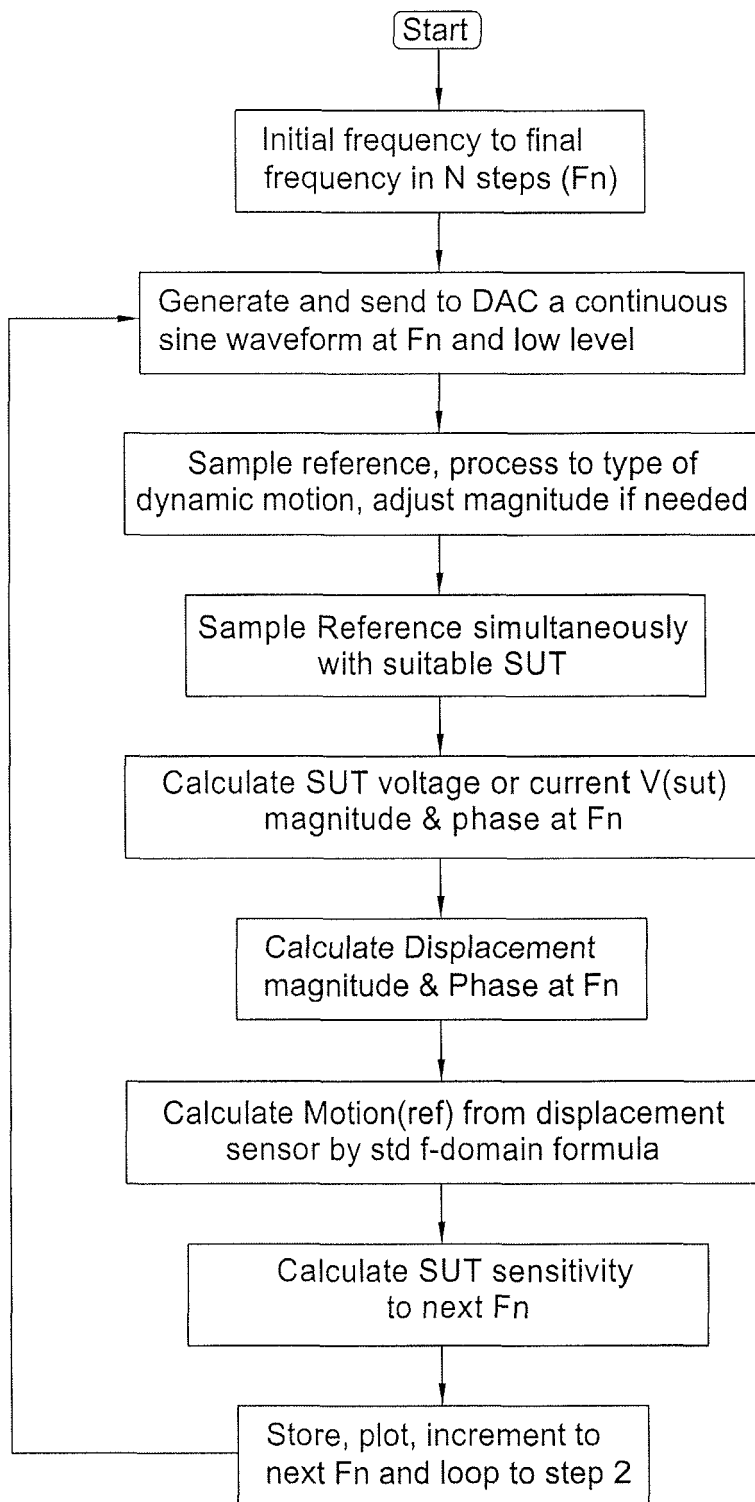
Start

Initial frequency to final frequency in N steps (Fn)

Generate and send to DAC a continuous sine waveform at Fn and low level

Sample reference, process to type of dynamic motion, adjust magnitude if needed

Sample Reference simultaneously with suitable SUT

Calculate SUT voltage or current V(sut) magnitude & phase at Fn

Calculate Displacement magnitude & Phase at Fn

Calculate Motion(ref) from displacement sensor by std f-domain formula

Calculate SUT sensitivity to next Fn

Store, plot, increment to next Fn and loop to step 2